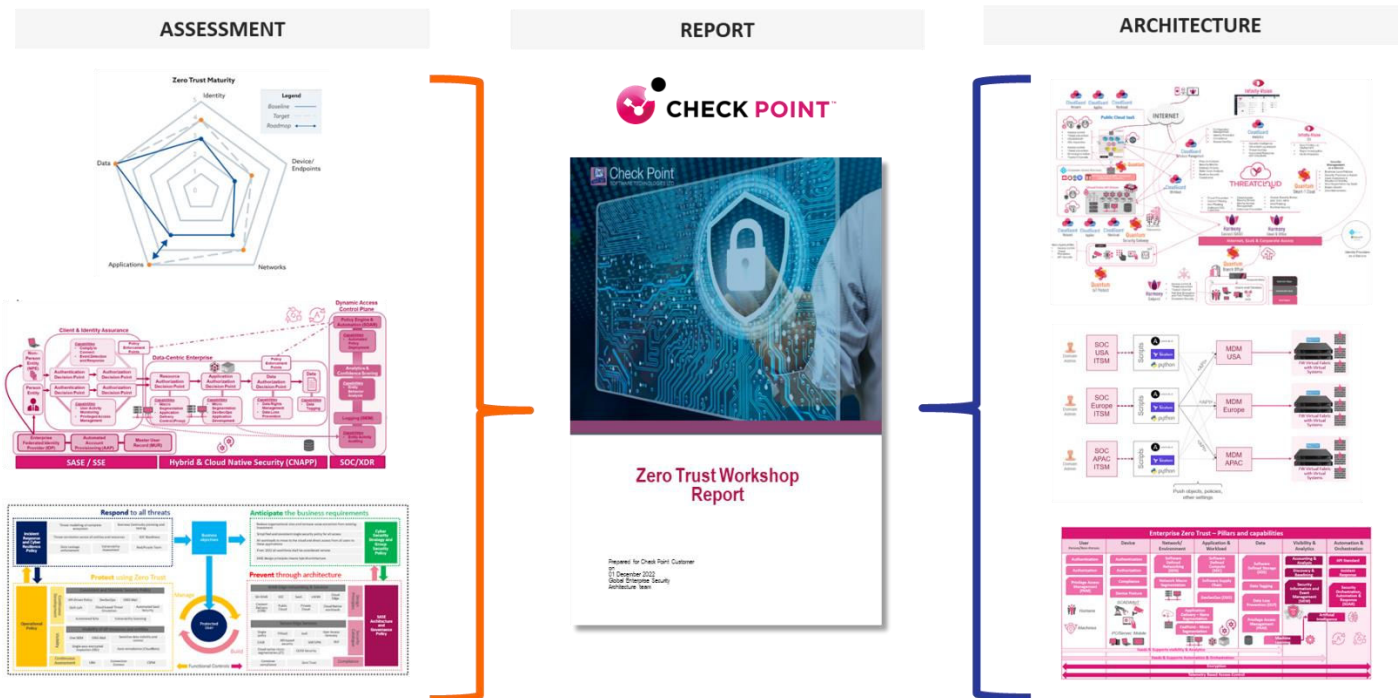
ASSESSMENT

REPORT

ARCHITECTURE

Zero Trust Maturity

Identity

Legend
Baseline
Target
Roadmap

Data

Device/ Endpoints

Applications

Networks

Client & Identity Assurance

Data-Centric Enterprise

Dynamic Access Control Plane

SASE / SSE

Hybrid & Cloud Native Security (CNAPP)

SOC/XDR

Respond to all threats

Anticipate the business requirements

Protect using Zero Trust

Prevent through architecture

CHECK POINT™

Check Point
SOFTWARE TECHNOLOGIES LTD.

Zero Trust Workshop Report

Prepared for Check Point Customer
on
01 December 2022
Global Enterprise Security
Architecture Team

INTERNET

THREATCLOUD

SOC USA ITSM

SOC Europe ITSM

SOC APAC ITSM

Scripts

MDM USA

MDM Europe

MDM APAC

Enterprise Zero Trust – Pillars and capabilities